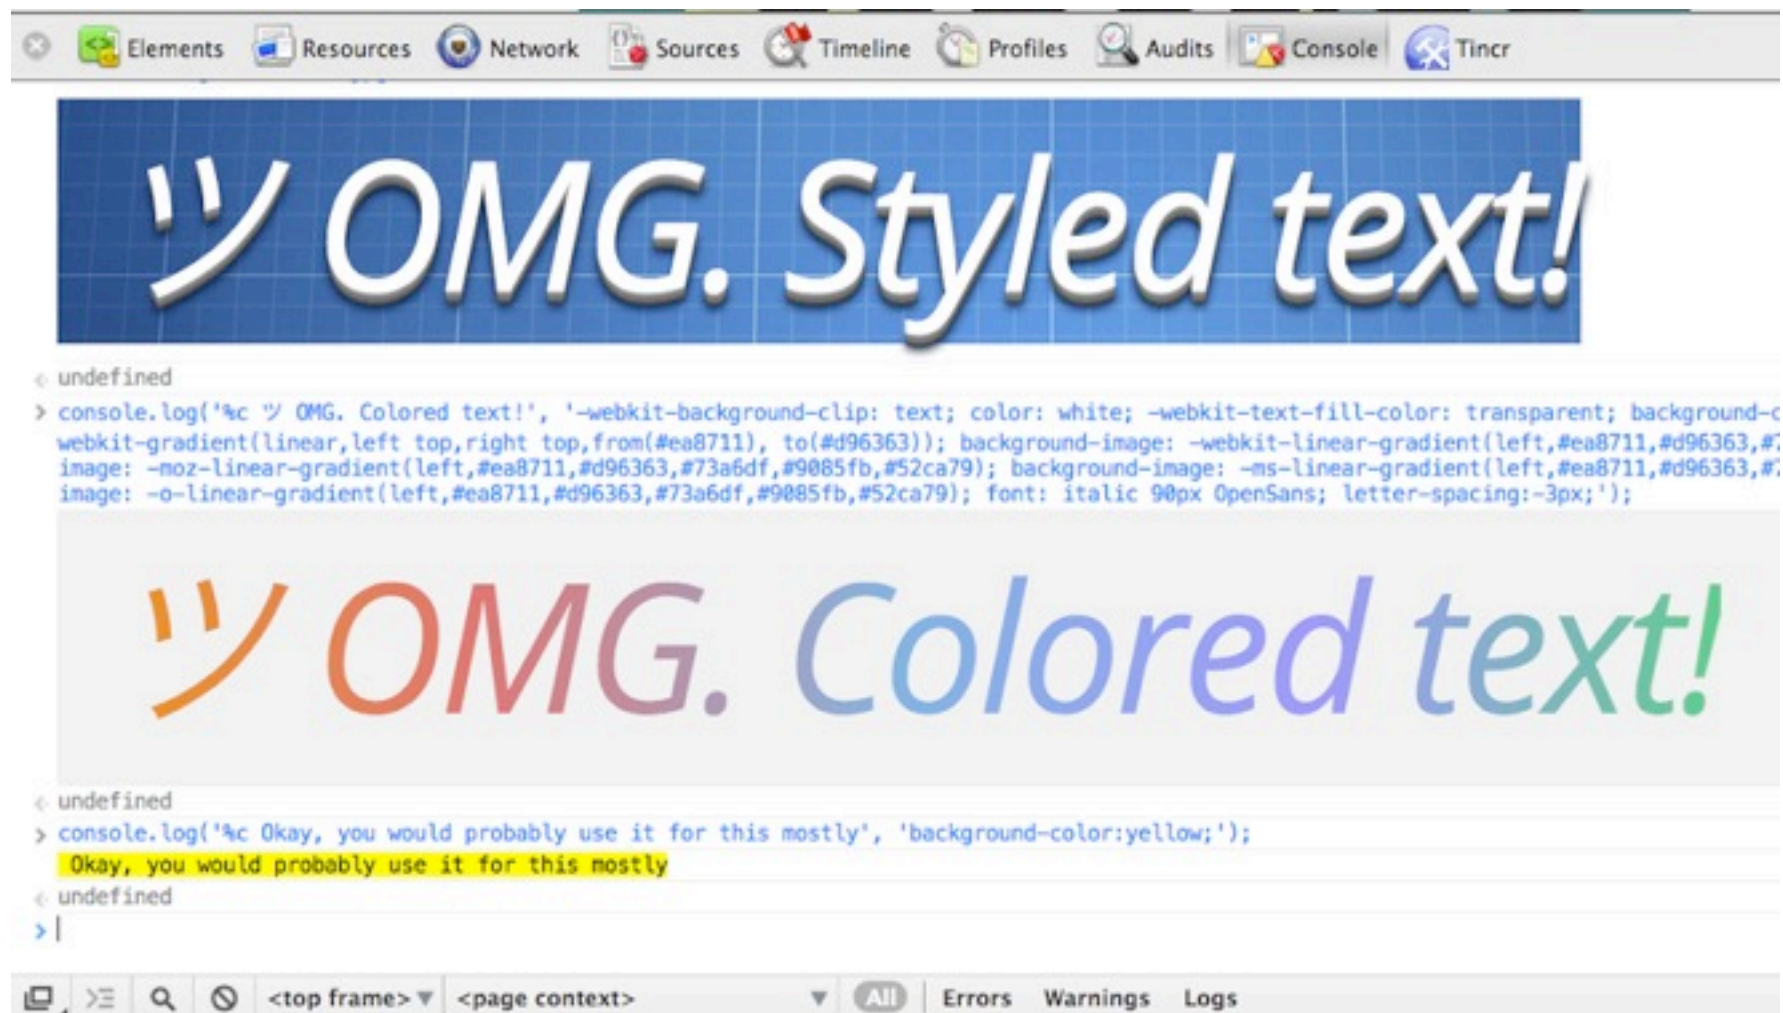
Elements Resources Network Sources Timeline Profiles Audits Console Tincr

ツ OMG. Styled text!

undefined

> console.log('%c ツ OMG. Colored text!', '-webkit-background-clip: text; color: white; -webkit-text-fill-color: transparent; background-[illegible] webkit-gradient(linear,left top,right top,from(#ea8711), to(#d96363)); background-image: -webkit-linear-gradient(left,#ea8711,#d96363,#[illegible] image: -moz-linear-gradient(left,#ea8711,#d96363,#73a6df,#9085fb,#52ca79); background-image: -ms-linear-gradient(left,#ea8711,#d96363,#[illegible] image: -o-linear-gradient(left,#ea8711,#d96363,#73a6df,#9085fb,#52ca79); font: italic 90px OpenSans; letter-spacing:-3px;');

ツ OMG. Colored text!

undefined

> console.log('%c Okay, you would probably use it for this mostly', 'background-color:yellow;');

Okay, you would probably use it for this mostly

undefined

>

<top frame> <page context> All Errors Warnings Logs